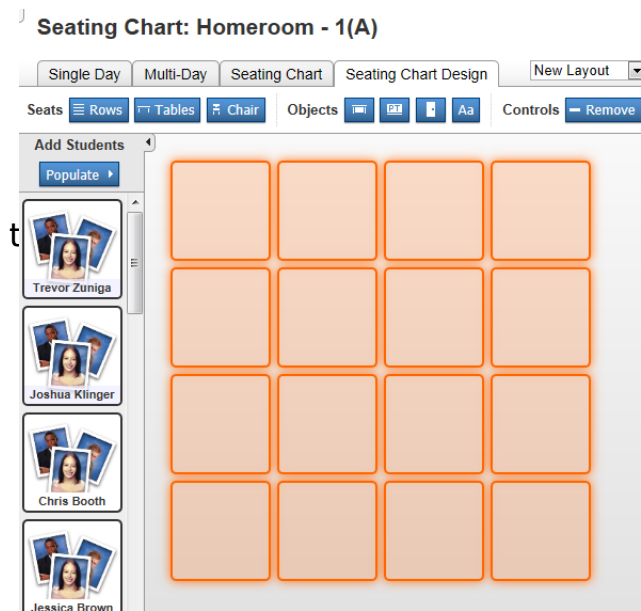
Seating Chart: Homeroom - 1(A)

Single Day | Multi-Day | Seating Chart | Seating Chart Design

New Layout

Seats Rows Tables Chair Objects PT Aa Controls Remove

Add Students

Populate

t

Trevor Zuniga

Joshua Klinger

Chris Booth

Jessica Brown